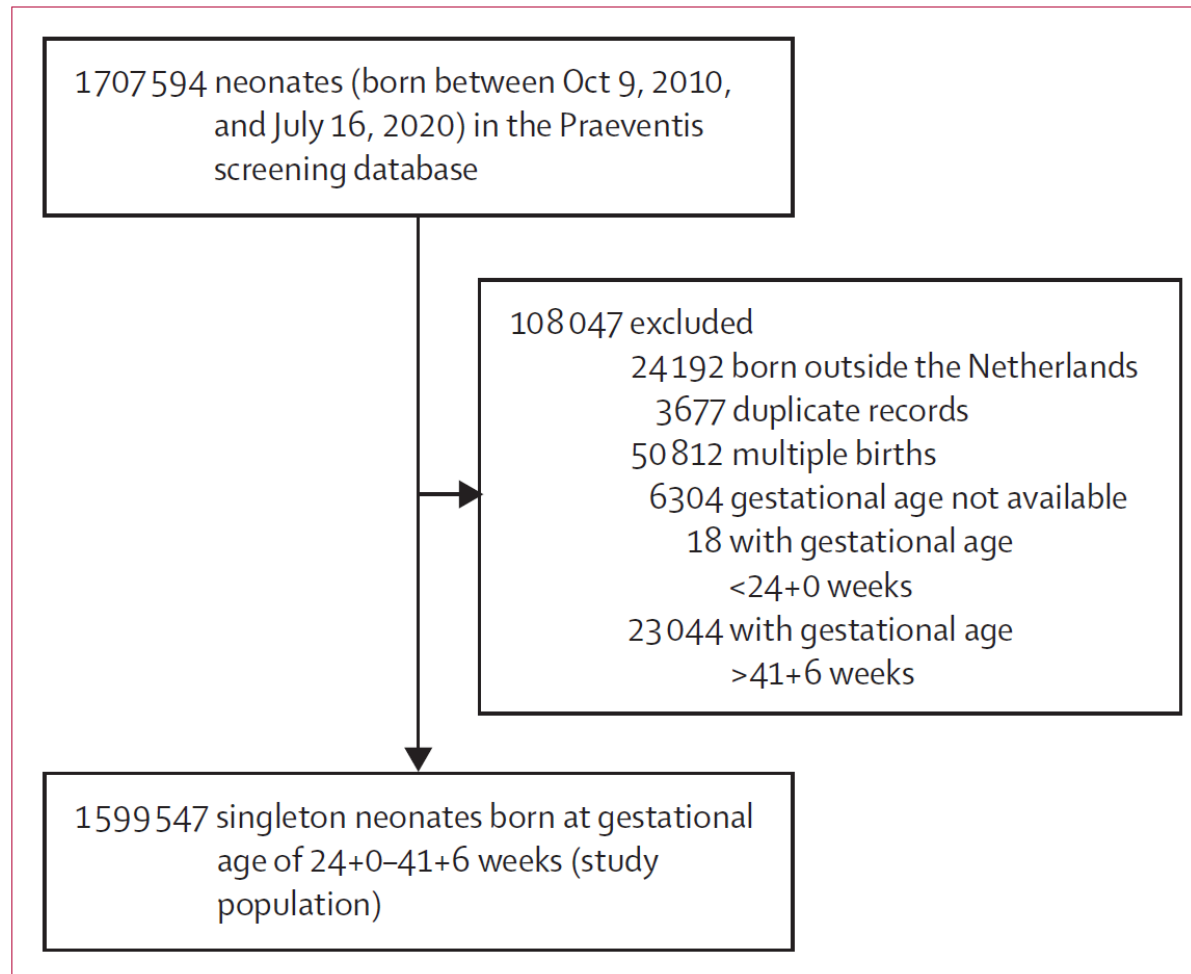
1707594 neonates (born between Oct 9, 2010, and July 16, 2020) in the Praeventis screening database

108047 excluded
24192 born outside the Netherlands
3677 duplicate records
50812 multiple births
6304 gestational age not available
18 with gestational age <24+0 weeks
23044 with gestational age >41+6 weeks

1599547 singleton neonates born at gestational age of 24+0–41+6 weeks (study population)